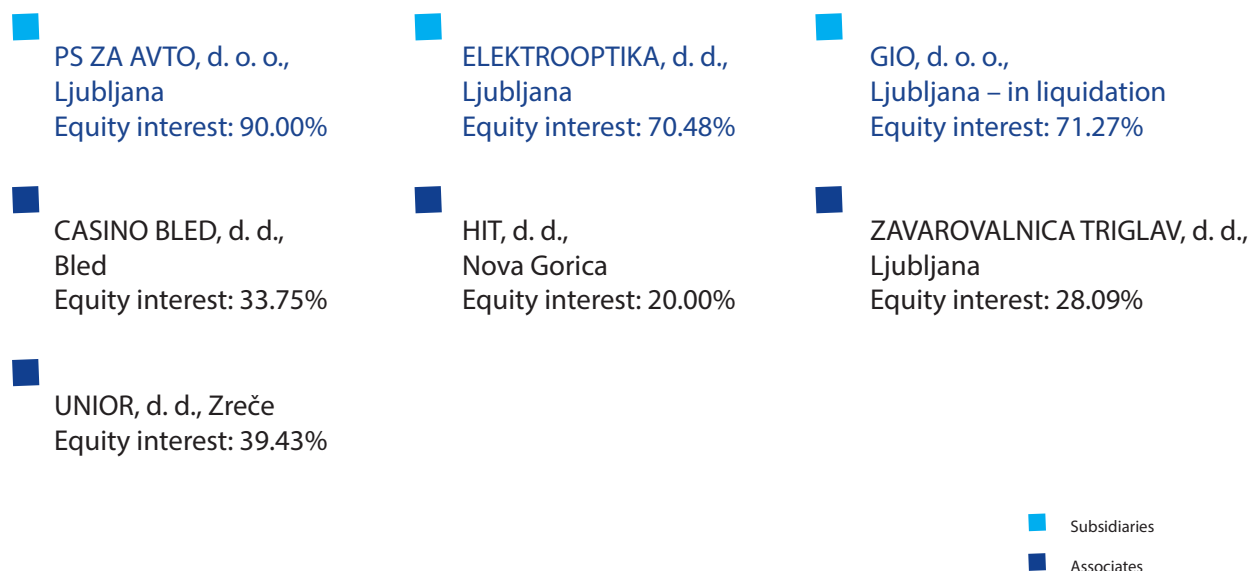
PS ZA AVTO, d. o. o., Ljubljana
Equity interest: 90.00%

ELEKTROOPTIKA, d. d., Ljubljana
Equity interest: 70.48%

GIO, d. o. o., Ljubljana – in liquidation
Equity interest: 71.27%

CASINO BLED, d. d., Bled
Equity interest: 33.75%

HIT, d. d., Nova Gorica
Equity interest: 20.00%

ZAVAROVALNICA TRIGLAV, d. d., Ljubljana
Equity interest: 28.09%

UNIOR, d. d., Zreče
Equity interest: 39.43%

Subsidiaries

Associates